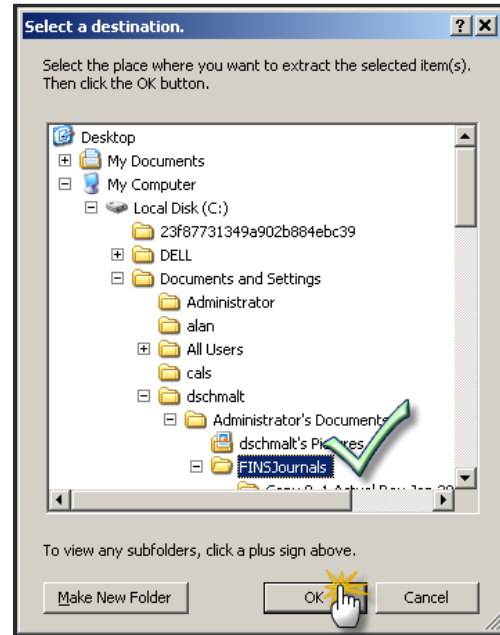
Select a destination.

?X

Select the place where you want to extract the selected item(s). Then click the OK button.

Desktop
My Documents
My Computer
Local Disk (C:)
23f87731349a902b884ebc39
DELL
Documents and Settings
Administrator
alan
All Users
cals
dschmalt
Administrator's Documents
dschmalt's Pi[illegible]res
FINSJournals
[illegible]

To view any subfolders, click a plus sign above.

Make New Folder

OK

Cancel